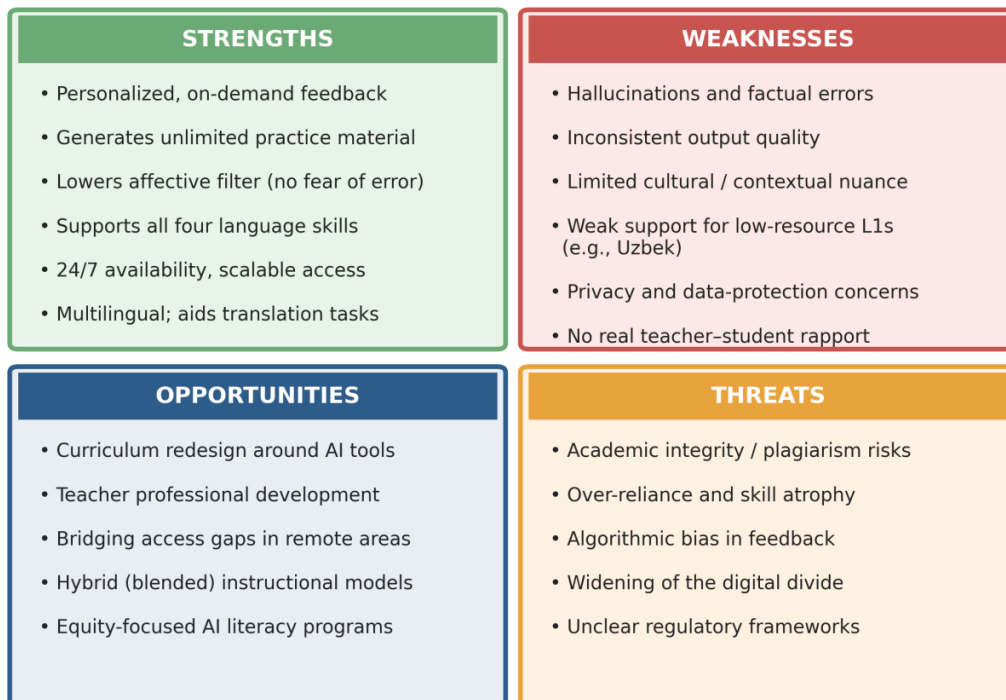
STRENGTHS

• Personalized, on-demand feedback
• Generates unlimited practice material
• Lowers affective filter (no fear of error)
• Supports all four language skills
• 24/7 availability, scalable access
• Multilingual; aids translation tasks

WEAKNESSES

• Hallucinations and factual errors
• Inconsistent output quality
• Limited cultural / contextual nuance
• Weak support for low-resource L1s (e.g., Uzbek)
• Privacy and data-protection concerns
• No real teacher–student rapport

OPPORTUNITIES

• Curriculum redesign around AI tools
• Teacher professional development
• Bridging access gaps in remote areas
• Hybrid (blended) instructional models
• Equity-focused AI literacy programs

THREATS

• Academic integrity / plagiarism risks
• Over-reliance and skill atrophy
• Algorithmic bias in feedback
• Widening of the digital divide
• Unclear regulatory frameworks